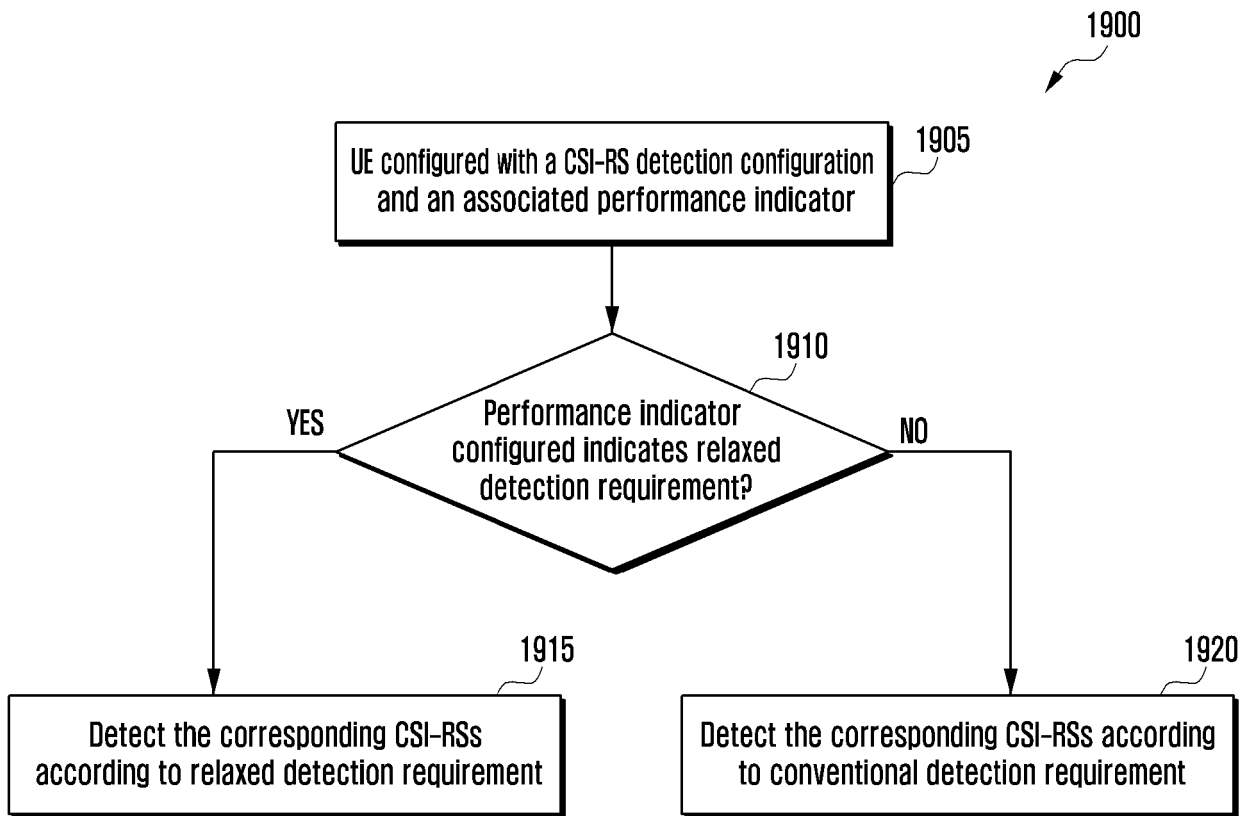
1900

UE configured with a CSI-RS detection configuration and an associated performance indicator

1905

1910

Performance indicator configured indicates relaxed detection requirement?

YES

NO

1915

Detect the corresponding CSI-RSs according to relaxed detection requirement

1920

Detect the corresponding CSI-RSs according to conventional detection requirement